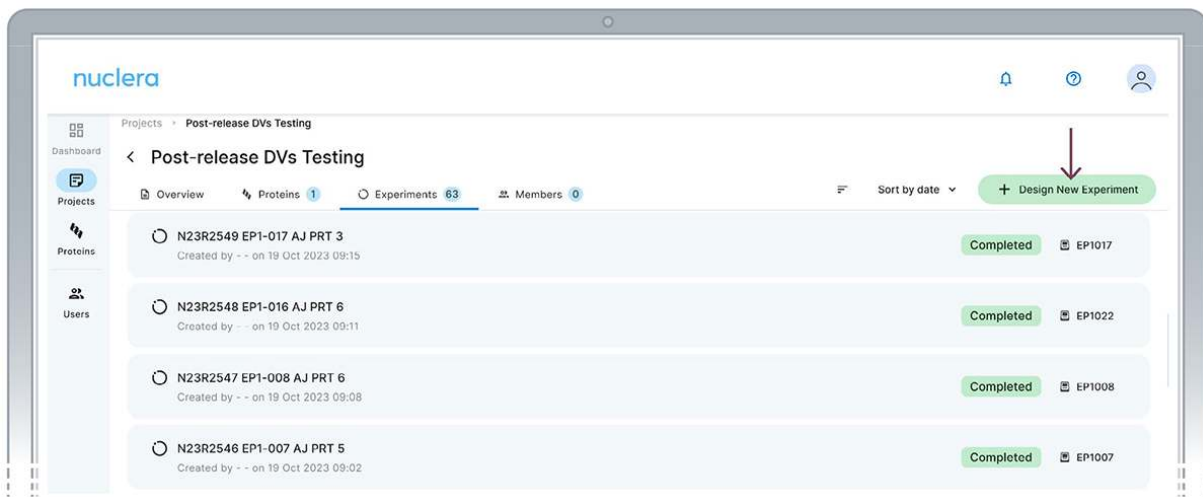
nuclera

Dashboard

Projects

Proteins

Users

Projects > Post-release DVs Testing

< Post-release DVs Testing

Overview Proteins 1 Experiments 63 Members 0

Sort by date

+ Design New Experiment

N23R2549 EP1-017 AJ PRT 3
Created by - - on 19 Oct 2023 09:15
Completed EP1017

N23R2548 EP1-016 AJ PRT 6
Created by - - on 19 Oct 2023 09:11
Completed EP1022

N23R2547 EP1-008 AJ PRT 6
Created by - - on 19 Oct 2023 09:08
Completed EP1008

N23R2546 EP1-007 AJ PRT 5
Created by - - on 19 Oct 2023 09:02
Completed EP1007